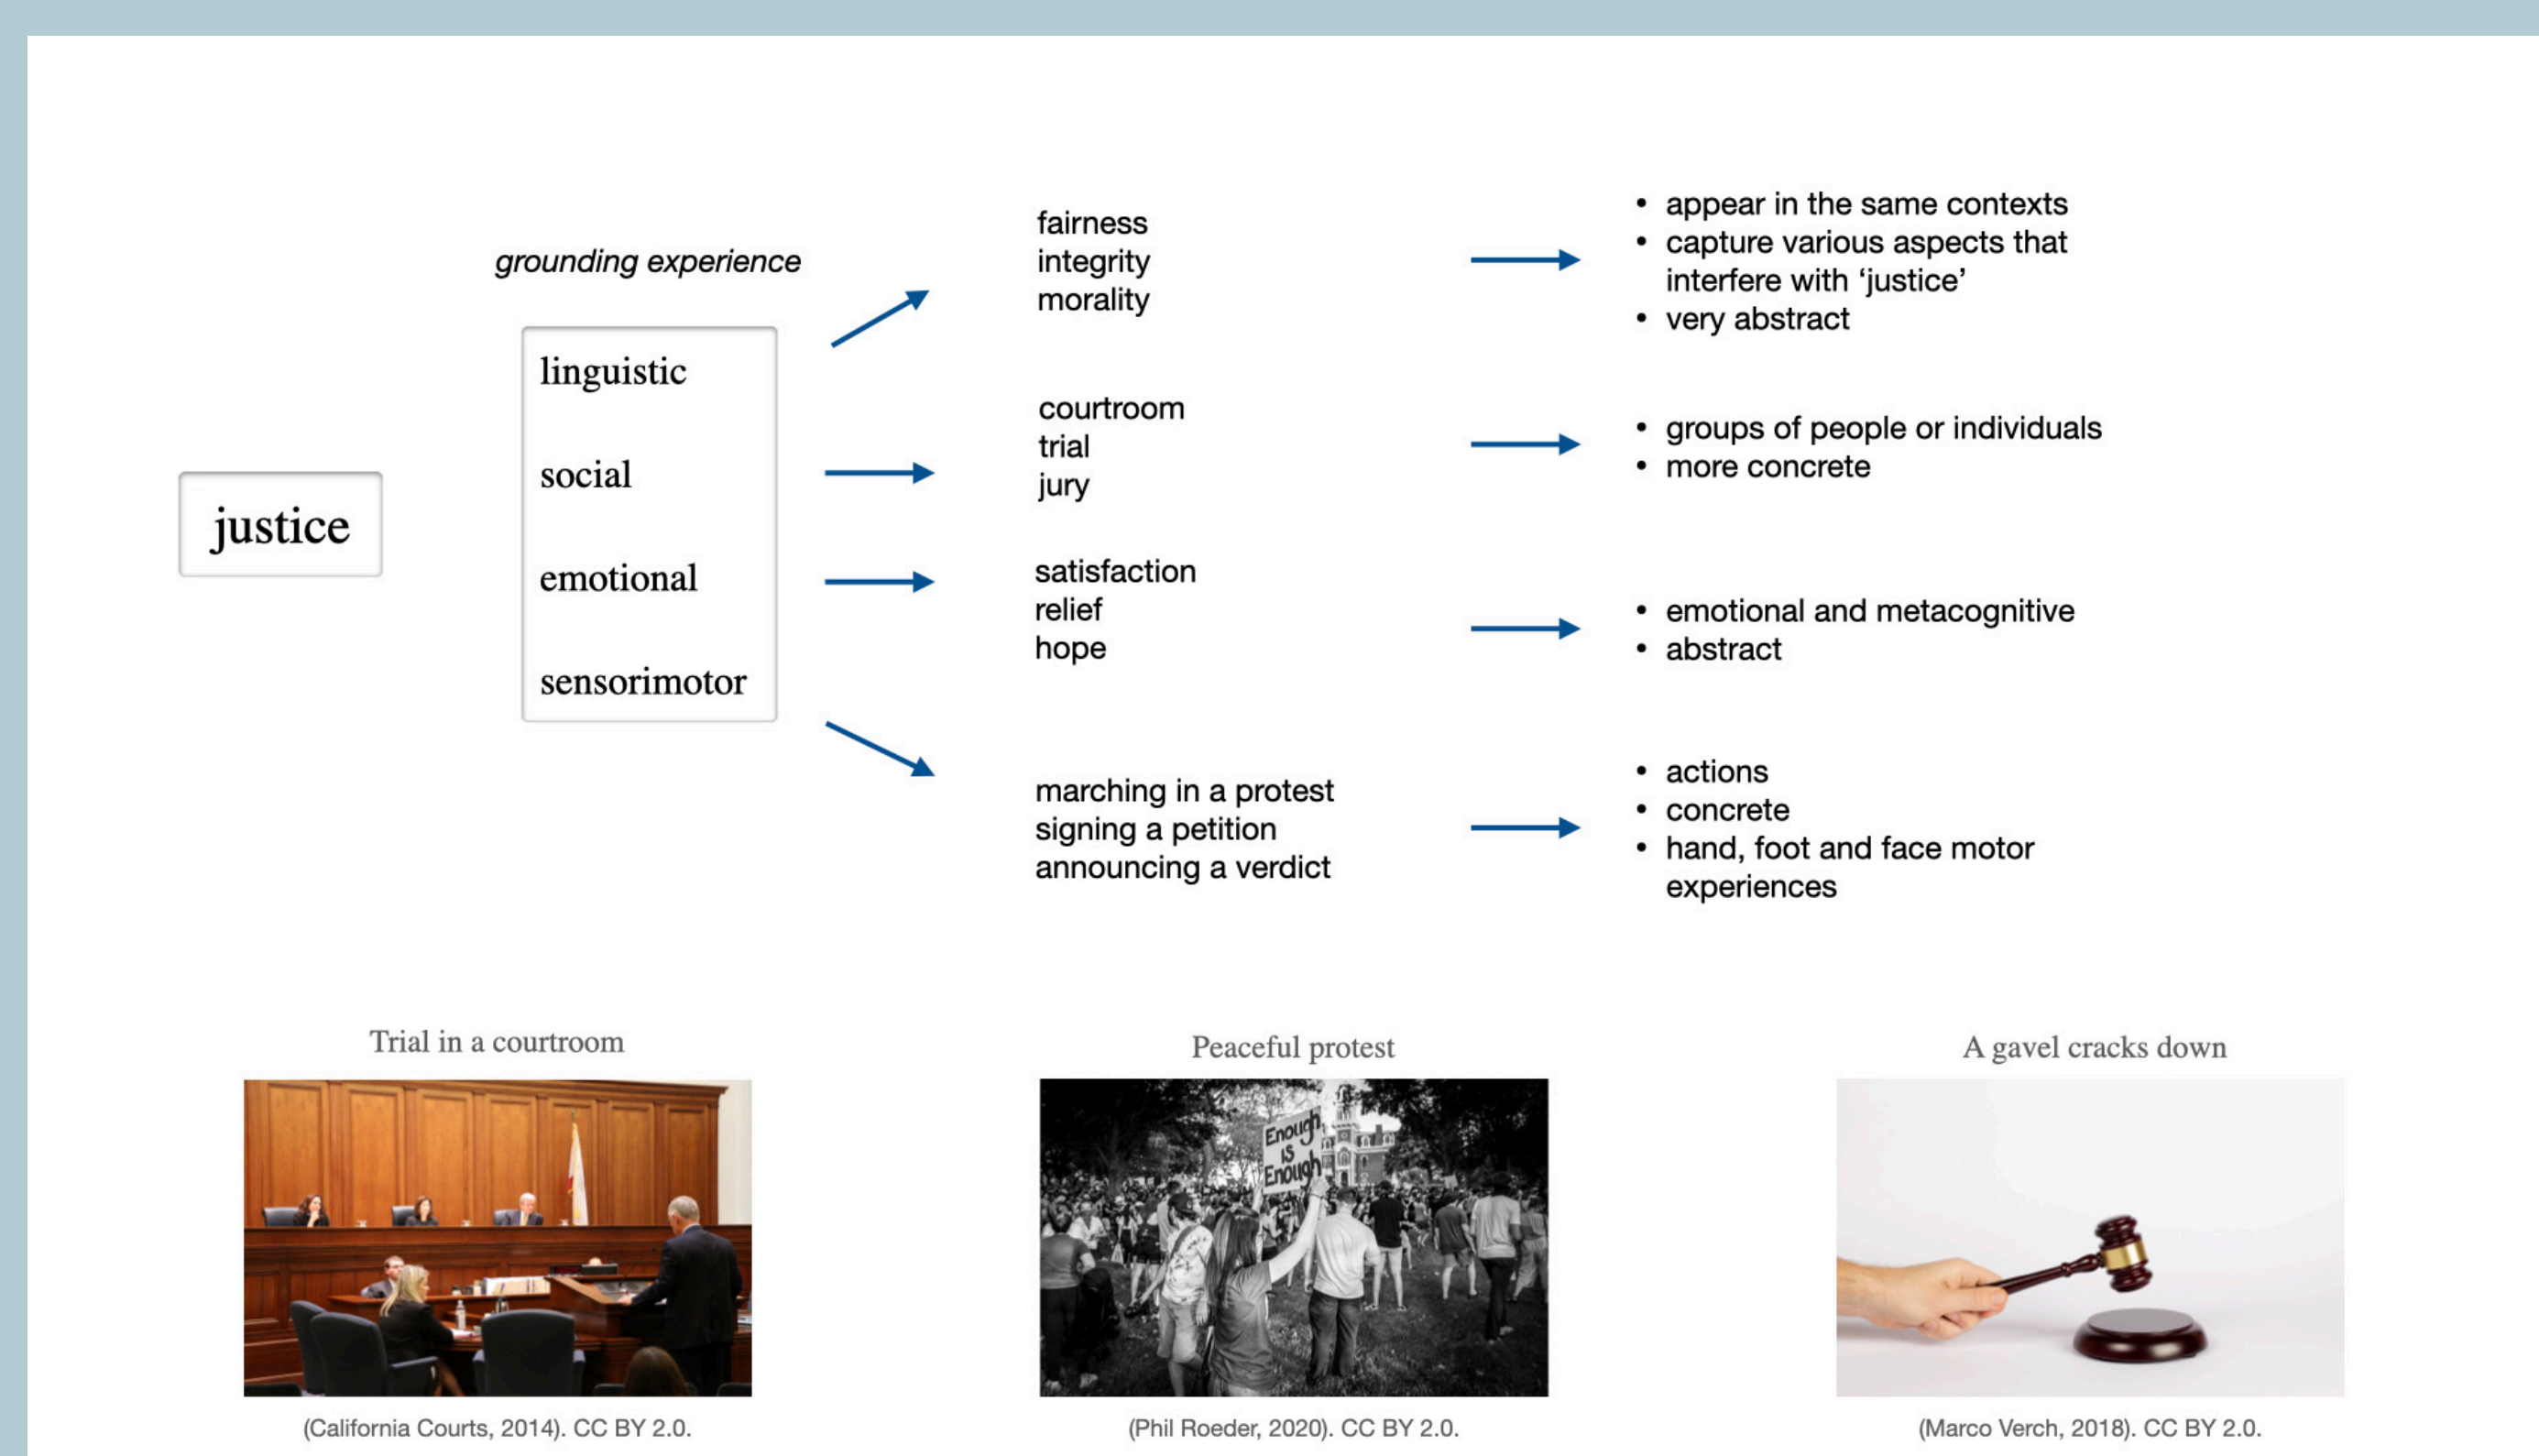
grounding experience

justice

linguistic

social

emotional

sensorimotor

fairness
integrity
morality

• appear in the same contexts
• capture various aspects that interfere with 'justice'
• very abstract

courtroom
trial
jury

• groups of people or individuals
• more concrete

satisfaction
relief
hope

• emotional and metacognitive
• abstract

marching in a protest
signing a petition
announcing a verdict

• actions
• concrete
• hand, foot and face motor experiences

Trial in a courtroom

(California Courts, 2014). CC BY 2.0.

Peaceful protest

Enough is Enough

(Phil Roeder, 2020). CC BY 2.0.

A gavel cracks down

(Marco Verch, 2018). CC BY 2.0.